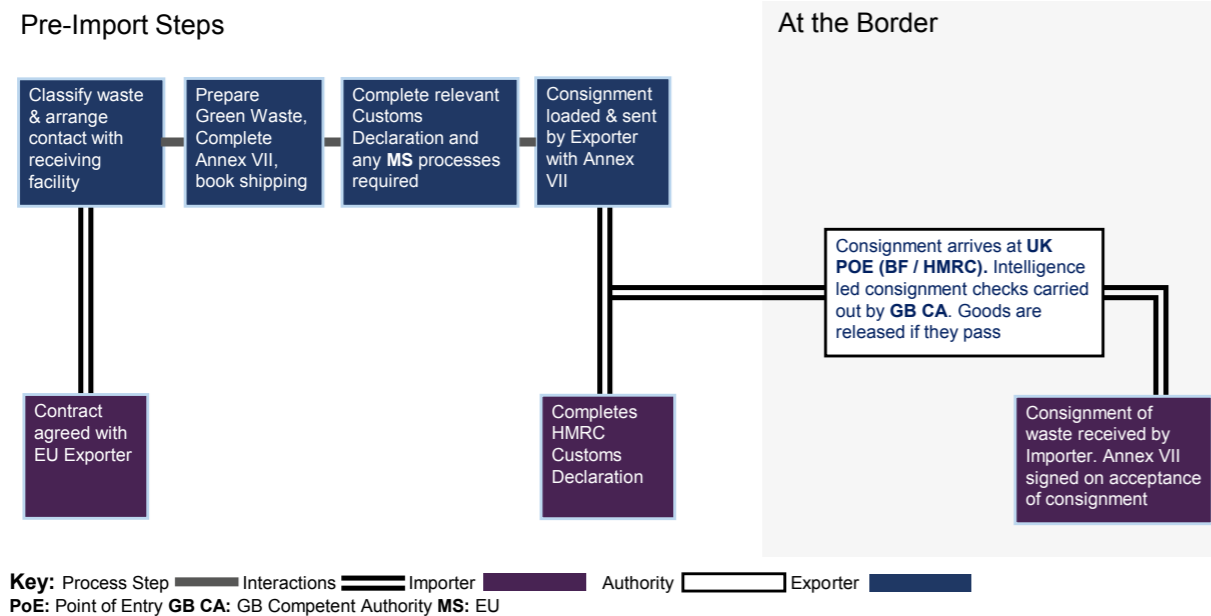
Pre-Import Steps

At the Border

Classify waste & arrange contact with receiving facility

Prepare Green Waste, Complete Annex VII, book shipping

Complete relevant Customs Declaration and any **MS** processes required

Consignment loaded & sent by Exporter with Annex VII

Consignment arrives at **UK POE (BF / HMRC).** Intelligence led consignment checks carried out by **GB CA**. Goods are released if they pass

Contract agreed with EU Exporter

Completes HMRC Customs Declaration

Consignment of waste received by Importer. Annex VII signed on acceptance of consignment

**Key:** Process Step Interactions Importer Authority Exporter
**PoE:** Point of Entry **GB CA:** GB Competent Authority **MS:** EU